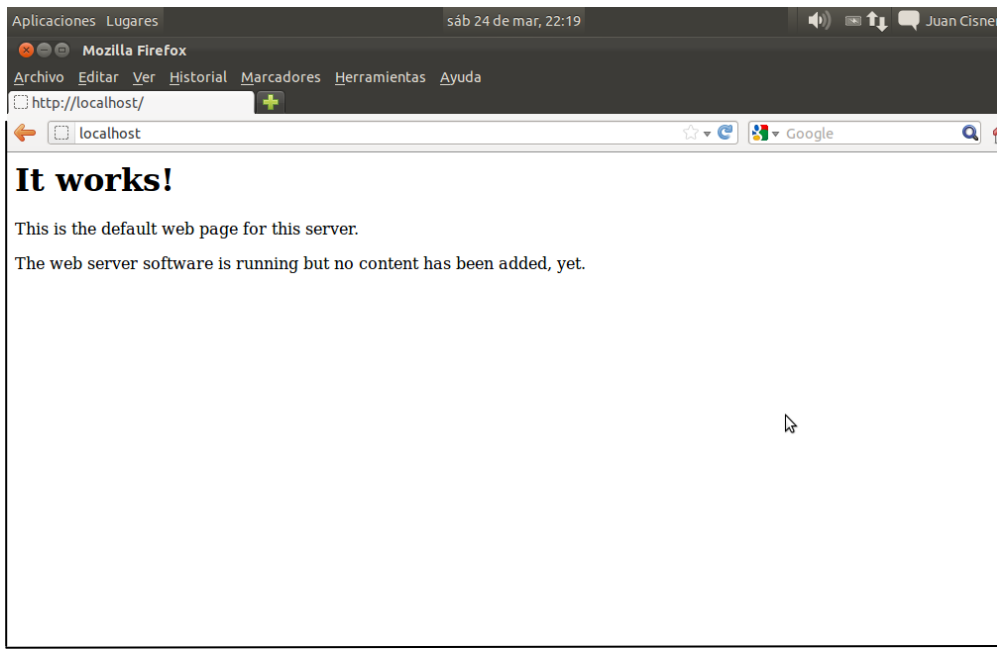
Aplicaciones Lugares sáb 24 de mar, 22:19 Juan Cisner

Mozilla Firefox

Archivo Editar Ver Historial Marcadores Herramientas Ayuda

http://localhost/

localhost

Google

# It works!

This is the default web page for this server.

The web server software is running but no content has been added, yet.